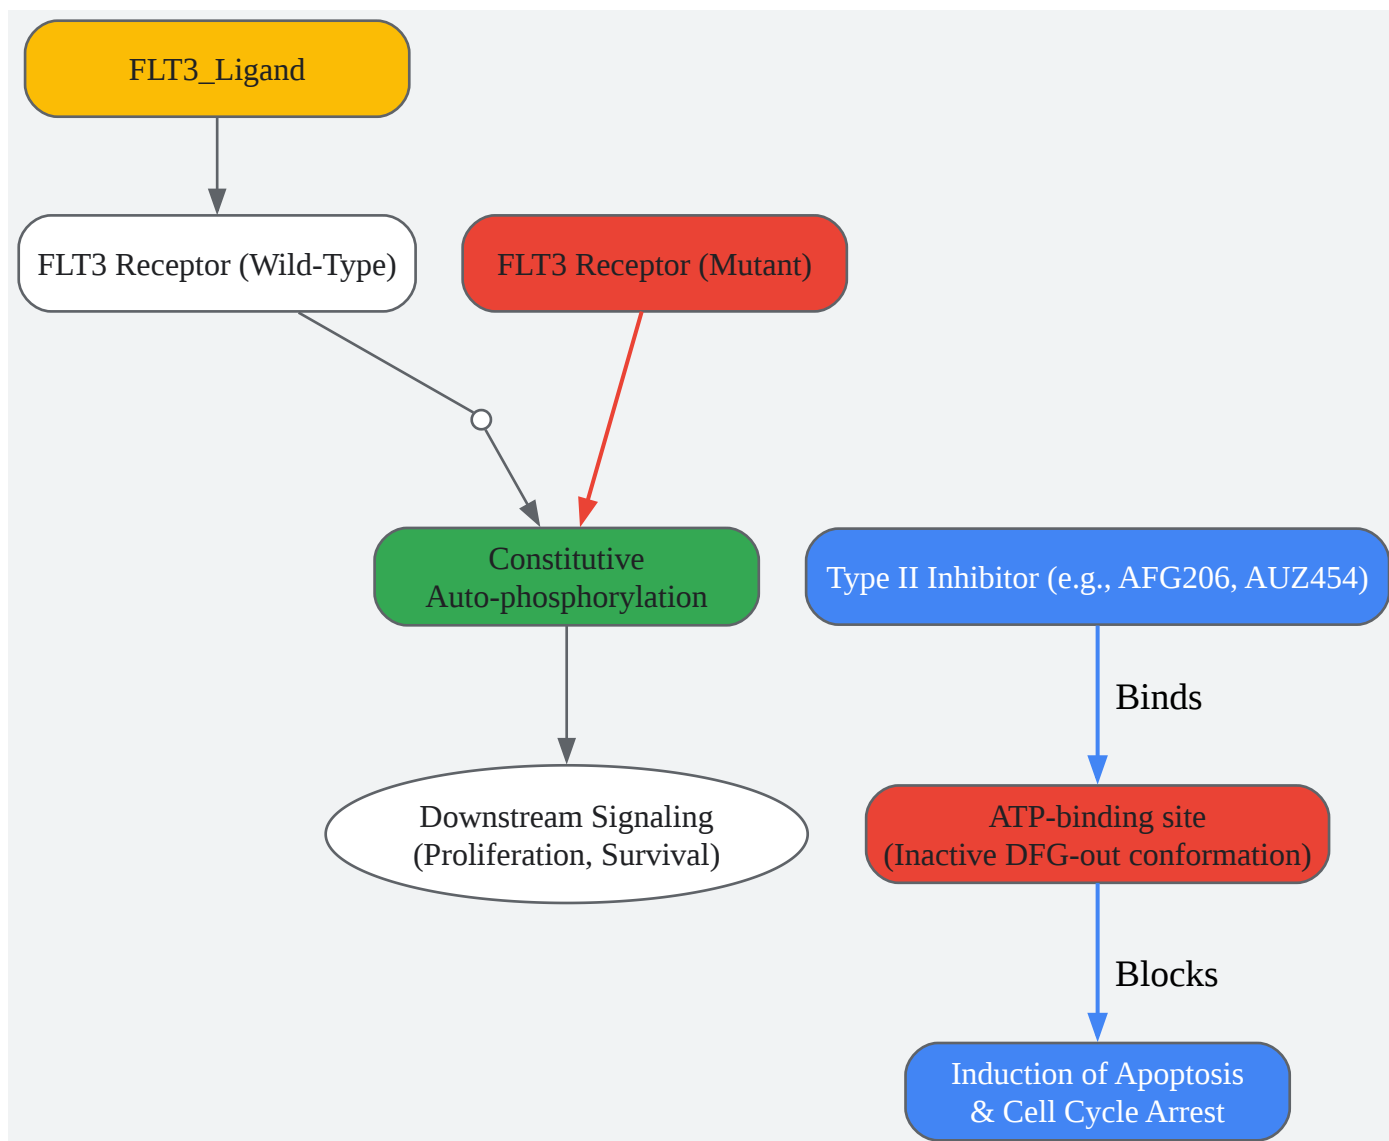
FLT3_Ligand

FLT3 Receptor (Wild-Type)

FLT3 Receptor (Mutant)

Constitutive
Auto-phosphorylation

Type II Inhibitor (e.g., AFG206, AUZ454)

Binds

Downstream Signaling
(Proliferation, Survival)

ATP-binding site
(Inactive DFG-out conformation)

Blocks

Induction of Apoptosis
& Cell Cycle Arrest